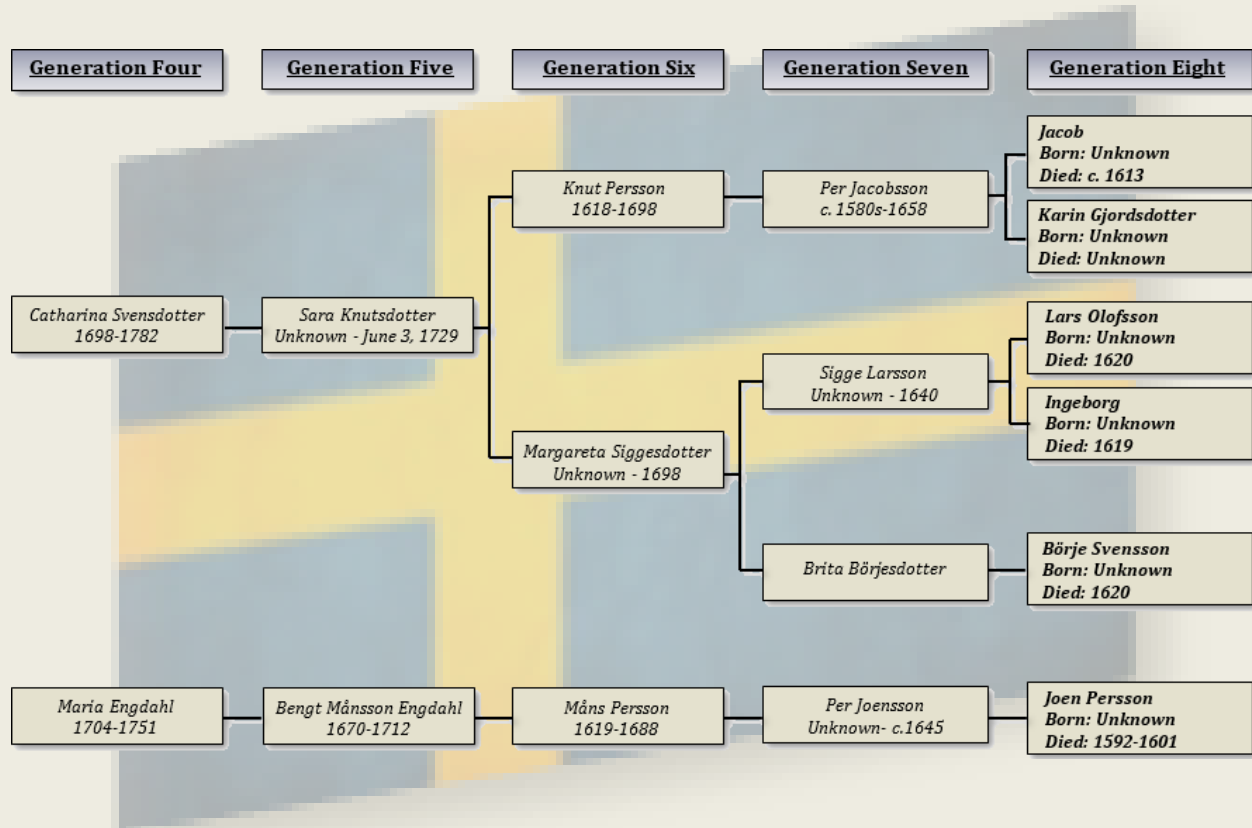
Generation Four

Generation Five

Generation Six

Generation Seven

Generation Eight

Jacob
Born: Unknown
Died: c. 1613

Knut Persson
1618-1698

Per Jacobsson
c. 1580s-1658

Karin Gjordsdotter
Born: Unknown
Died: Unknown

Catharina Svensdotter
1698-1782

Sara Knutsdotter
Unknown - June 3, 1729

Lars Olofsson
Born: Unknown
Died: 1620

Sigge Larsson
Unknown - 1640

Ingeborg
Born: Unknown
Died: 1619

Margareta Siggesdotter
Unknown - 1698

Brita Börjesdotter

Börje Svensson
Born: Unknown
Died: 1620

Maria Engdahl
1704-1751

Bengt Månsson Engdahl
1670-1712

Måns Persson
1619-1688

Per Joensson
Unknown- c.1645

Joen Persson
Born: Unknown
Died: 1592-1601